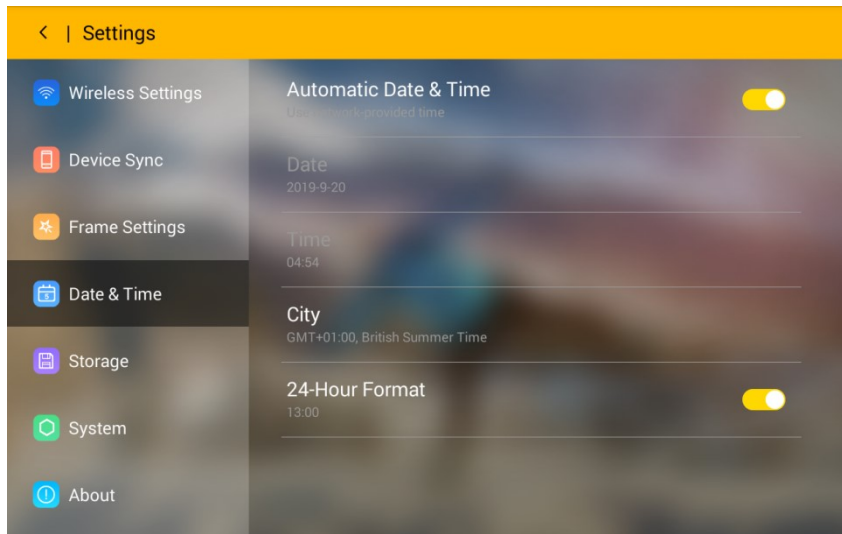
< | Settings

Wireless Settings

Device Sync

Frame Settings

Date & Time

Storage

System

About

Automatic Date & Time
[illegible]work-provided time

Date
2019-9-20

Time
04:54

City
GMT+01:00, British Summer Time

24-Hour Format
13:00